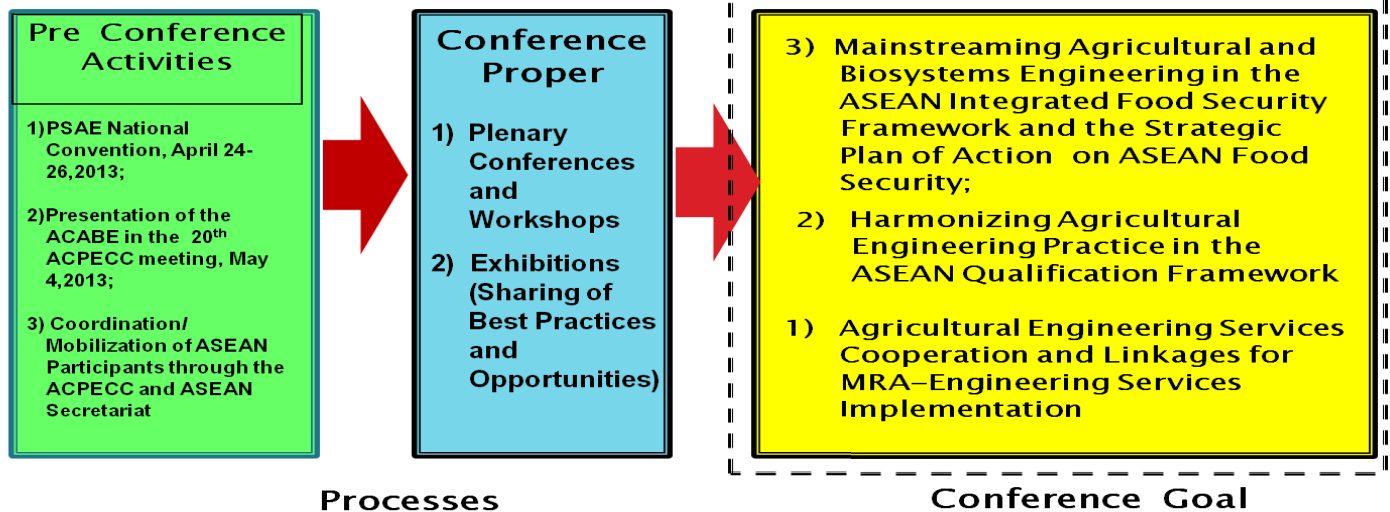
Pre Conference Activities

1) PSAE National Convention, April 24-26,2013;

2) Presentation of the ACABE in the 20$^{th}$ ACPECC meeting, May 4,2013;

3) Coordination/ Mobilization of ASEAN Participants through the ACPECC and ASEAN Secretariat

Conference Proper

1) Plenary Conferences and Workshops

2) Exhibitions (Sharing of Best Practices and Opportunities)

3) Mainstreaming Agricultural and Biosystems Engineering in the ASEAN Integrated Food Security Framework and the Strategic Plan of Action on ASEAN Food Security;

2) Harmonizing Agricultural Engineering Practice in the ASEAN Qualification Framework

1) Agricultural Engineering Services Cooperation and Linkages for MRA–Engineering Services Implementation

Processes

Conference Goal